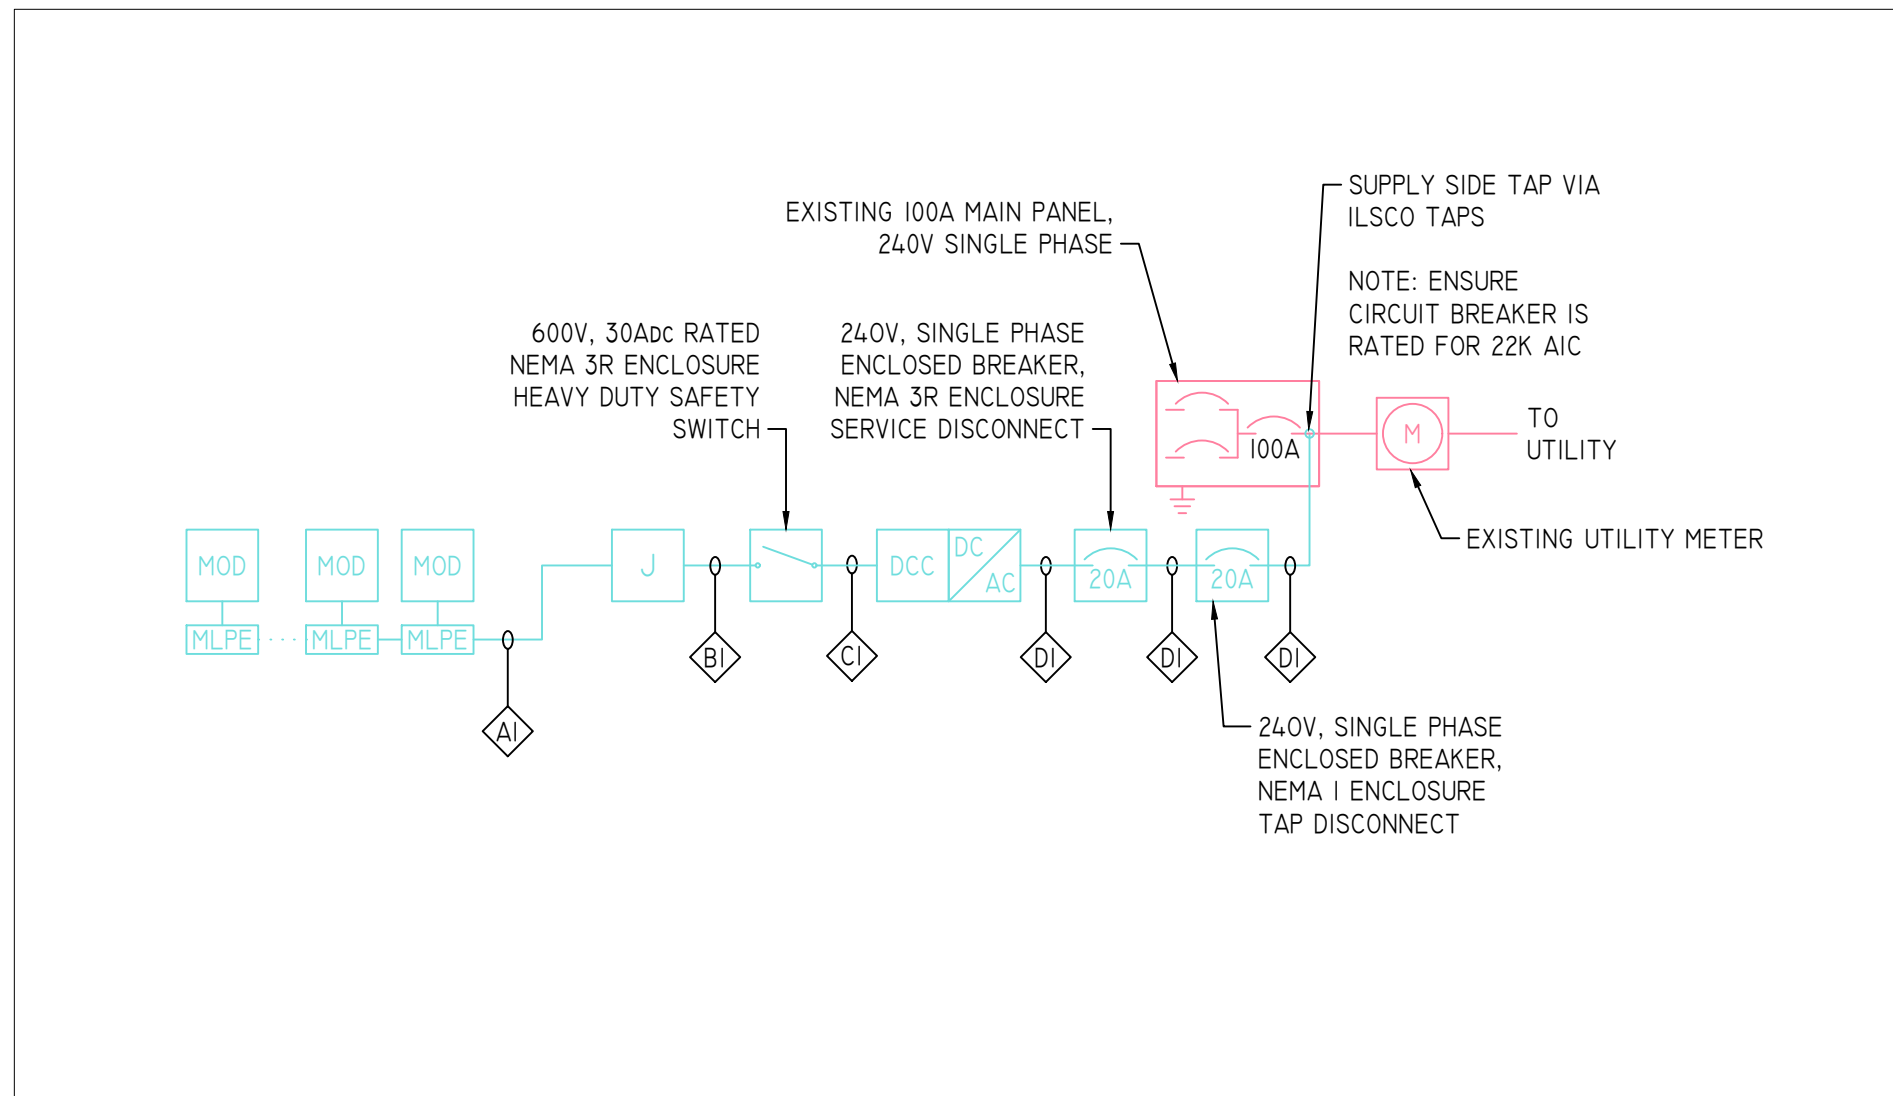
EXISTING 100A MAIN PANEL, 240V SINGLE PHASE

SUPPLY SIDE TAP VIA ILSCO TAPS

NOTE: ENSURE CIRCUIT BREAKER IS RATED FOR 22K AIC

600V, 30ADC RATED NEMA 3R ENCLOSURE HEAVY DUTY SAFETY SWITCH

240V, SINGLE PHASE ENCLOSED BREAKER, NEMA 3R ENCLOSURE SERVICE DISCONNECT

100A

M

TO UTILITY

EXISTING UTILITY METER

MOD
MOD
MOD
MLPE
MLPE
MLPE
J
DCC
DC
AC
20A
20A

A1
B1
C1
D1
D1
D1

240V, SINGLE PHASE ENCLOSED BREAKER, NEMA 1 ENCLOSURE TAP DISCONNECT